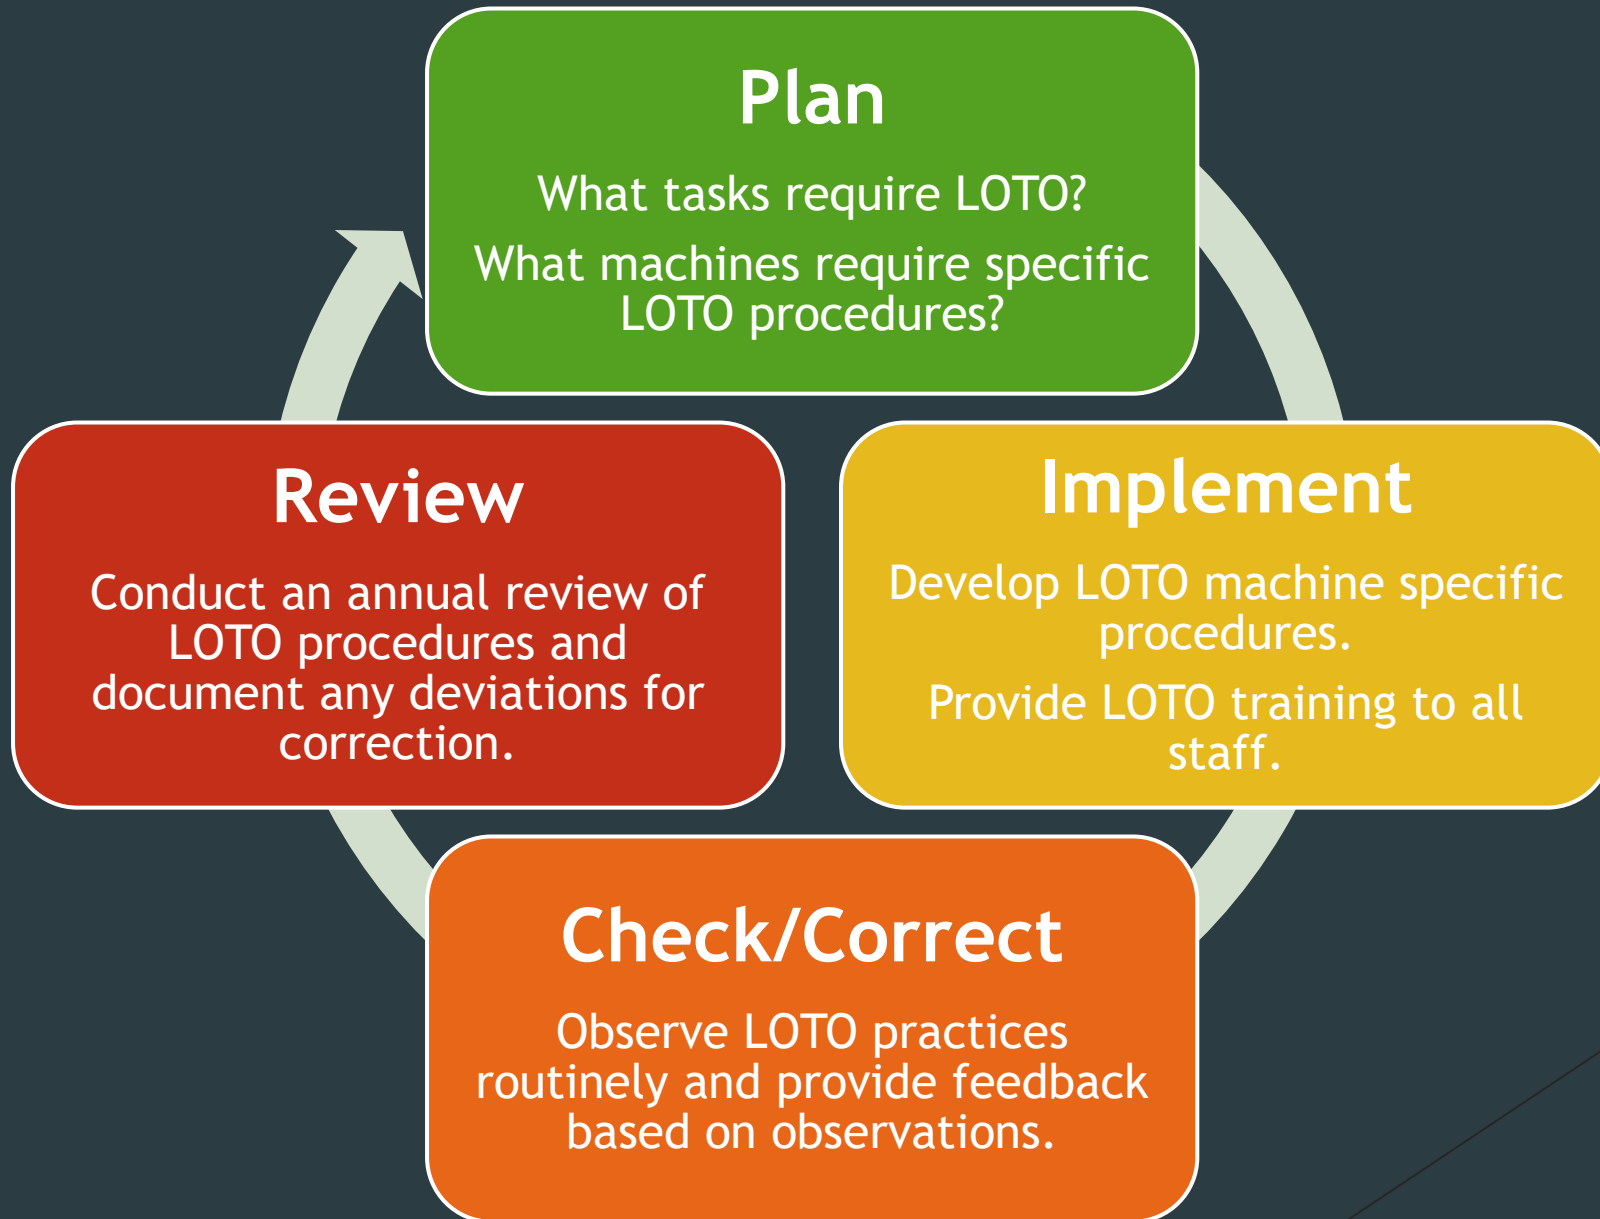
Plan

What tasks require LOTO?

What machines require specific LOTO procedures?

Implement

Develop LOTO machine specific procedures.

Provide LOTO training to all staff.

Check/Correct

Observe LOTO practices routinely and provide feedback based on observations.

Review

Conduct an annual review of LOTO procedures and document any deviations for correction.